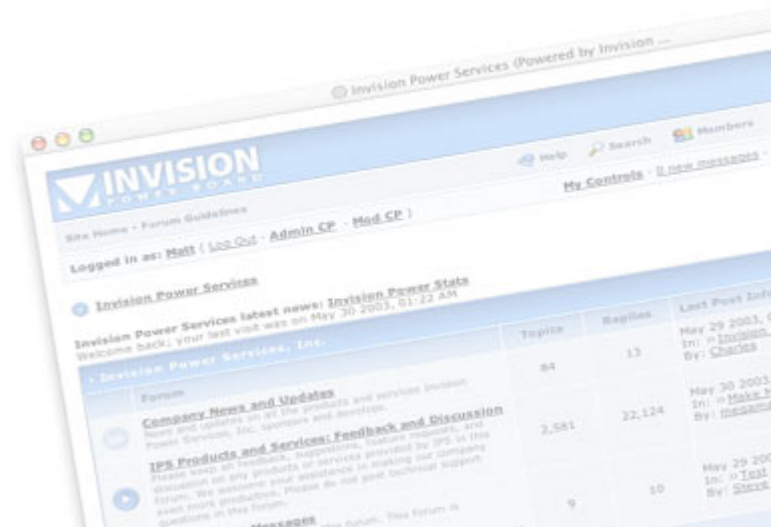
Invision Power Services (Powered by Invision ...

INVISION
POWER BOARD

Help Search Members

My Controls · 0 new messages ·

Site Home · Forum Guidelines

Logged in as: Matt ( Log Out · Admin CP · Mod CP )

Invision Power Services

Invision Power Services latest news: Invision Power Stats
Welcome back; Your last visit was on May 30 2003, 01:22 AM

| Invision Power Services, Inc. | Topics | Replies | Last Post Info |
|---|---|---|---|
| Forum | | | |
| Company News and Updates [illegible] | 84 | 13 | May 29 2003, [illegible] In: » Invision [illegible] By: Charles |
| IPS Products and Services: Feedback and Discussion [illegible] | 2,581 | 22,124 | May 30 2003 In: » Make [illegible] By: megam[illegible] |
| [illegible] Messages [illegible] | 9 | 10 | May 29 200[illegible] In: » Test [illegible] By: Steve |